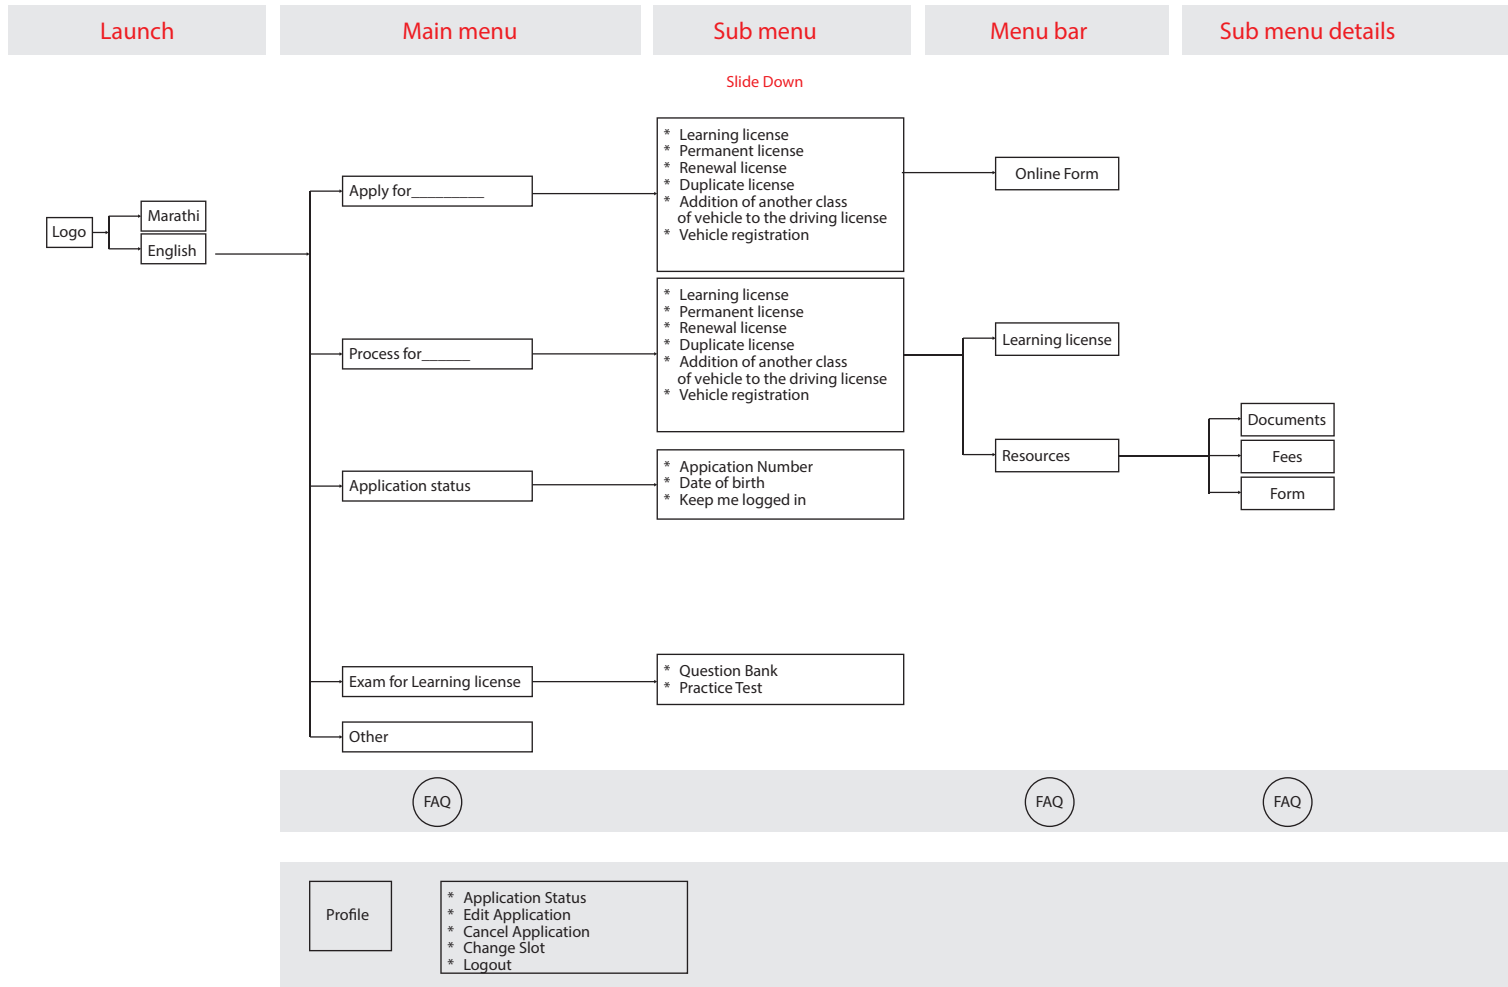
Launch

Main menu

Sub menu

Menu bar

Sub menu details

Slide Down

Logo

Marathi

English

Apply for_________

* Learning license
* Permanent license
* Renewal license
* Duplicate license
* Addition of another class of vehicle to the driving license
* Vehicle registration

Online Form

Process for______

* Learning license
* Permanent license
* Renewal license
* Duplicate license
* Addition of another class of vehicle to the driving license
* Vehicle registration

Learning license

Resources

Documents

Fees

Form

Application status

* Appication Number
* Date of birth
* Keep me logged in

Exam for Learning license

* Question Bank
* Practice Test

Other

FAQ

FAQ

FAQ

Profile

* Application Status
* Edit Application
* Cancel Application
* Change Slot
* Logout